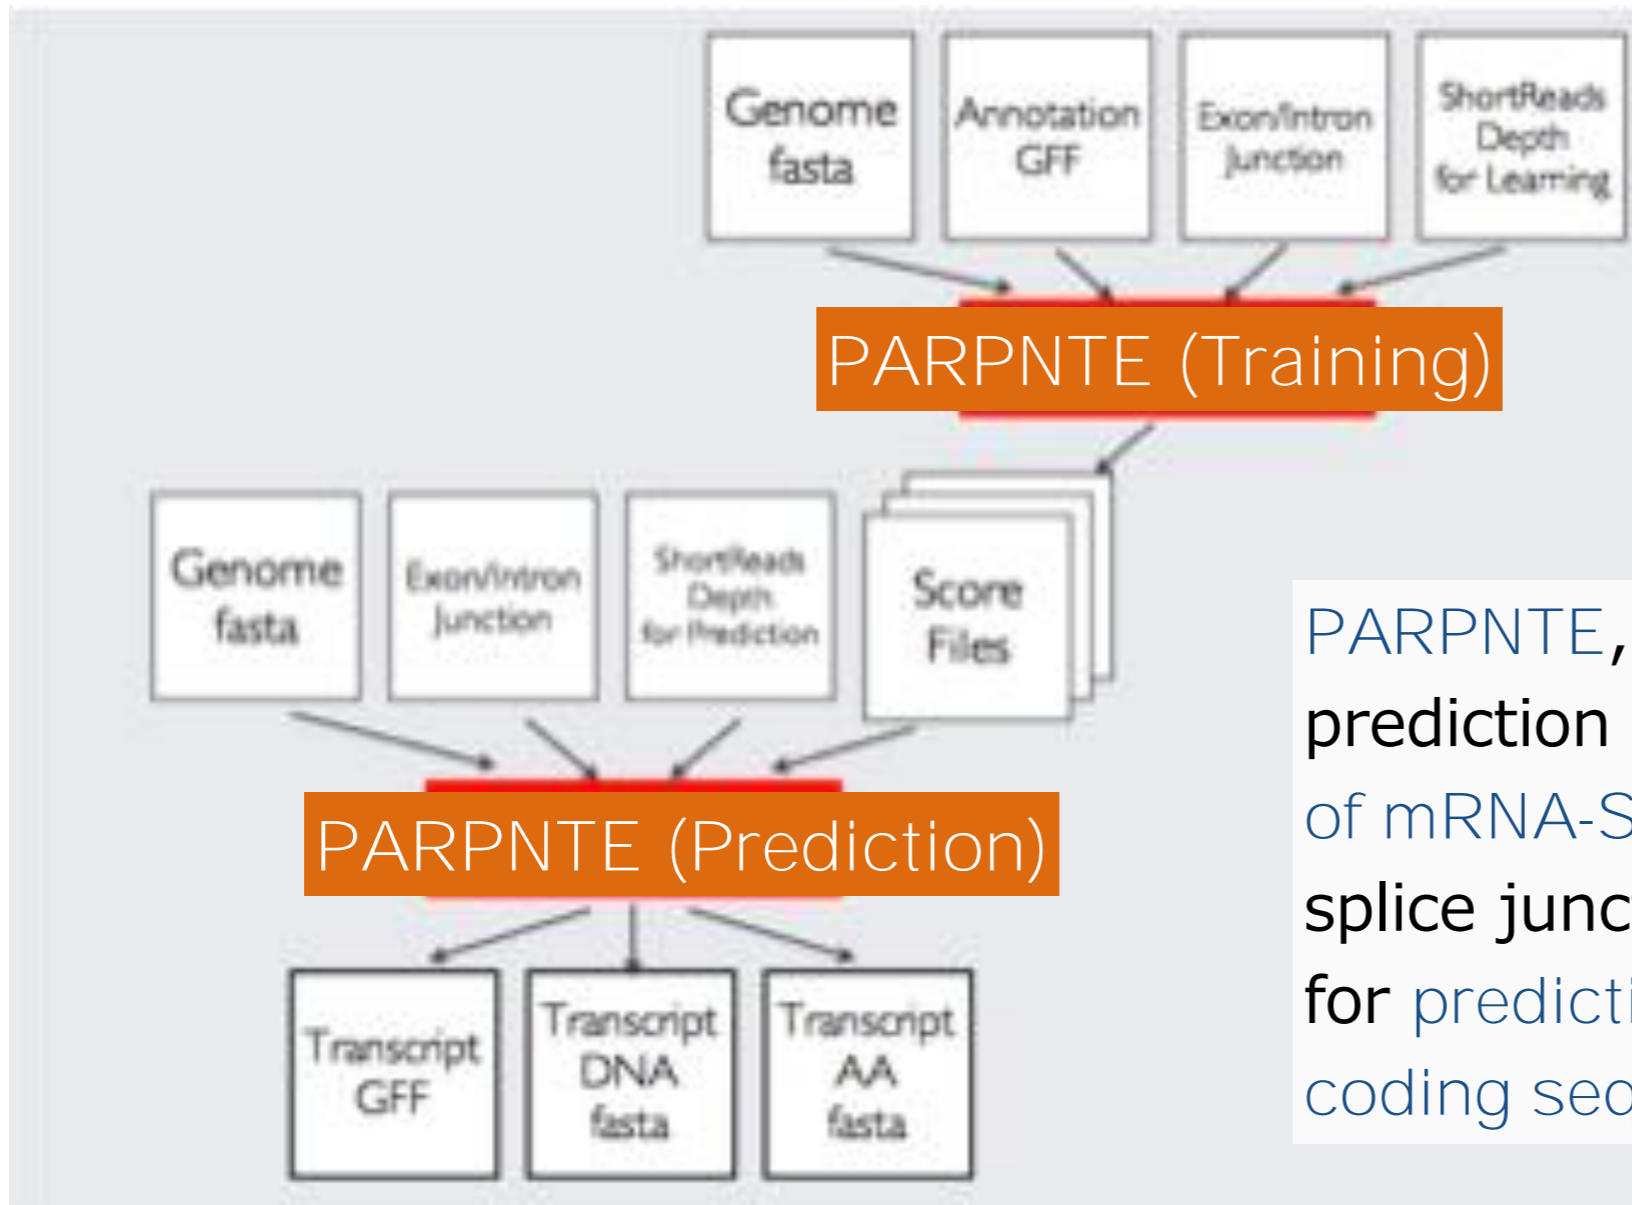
Genome fasta

Annotation GFF

Exon/Intron Junction

ShortReads Depth for Learning

PARPNTE (Training)

Genome fasta

Exon/Intron Junction

ShortReads Depth for Prediction

Score Files

PARPNTE (Prediction)

Transcript GFF

Transcript DNA fasta

Transcript AA fasta

PARPNTE, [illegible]
prediction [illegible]
of mRNA-S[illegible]
splice junc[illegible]
for predicti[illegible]
coding seq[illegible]